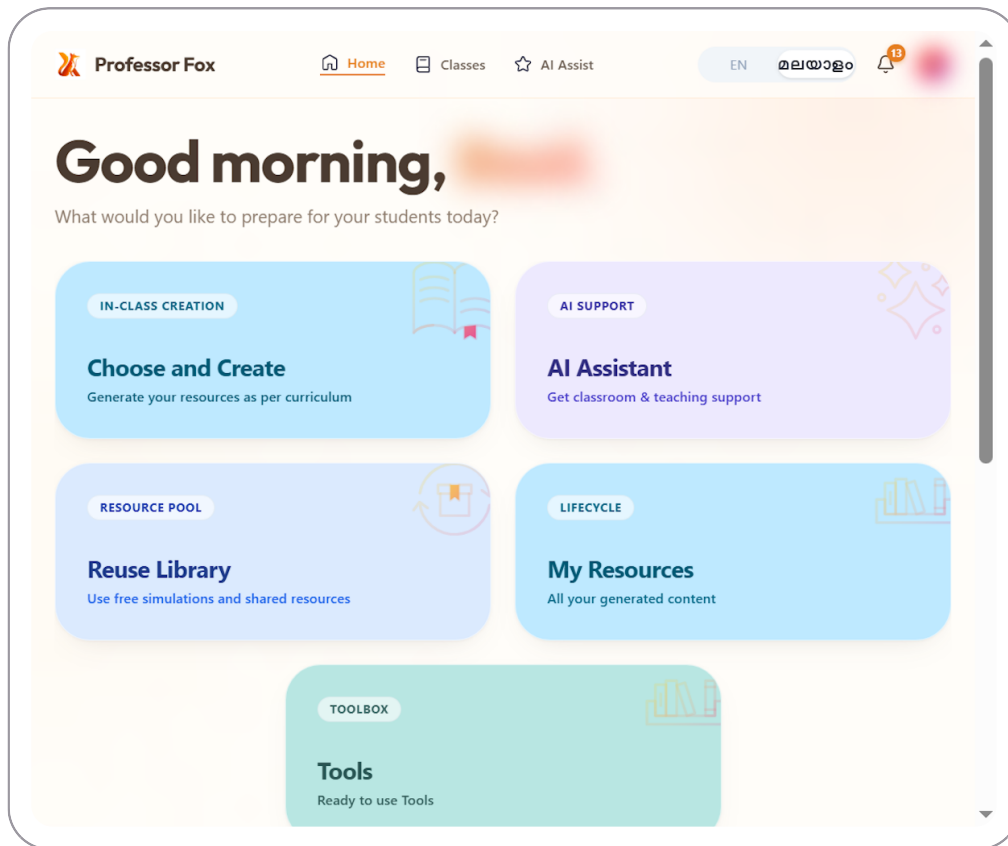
Professor Fox

Home Classes AI Assist

EN മലയാളം 13

Good morning, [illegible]

What would you like to prepare for your students today?

IN-CLASS CREATION

Choose and Create

Generate your resources as per curriculum

AI SUPPORT

AI Assistant

Get classroom & teaching support

RESOURCE POOL

Reuse Library

Use free simulations and shared resources

LIFECYCLE

My Resources

All your generated content

TOOLBOX

Tools

Ready to use Tools